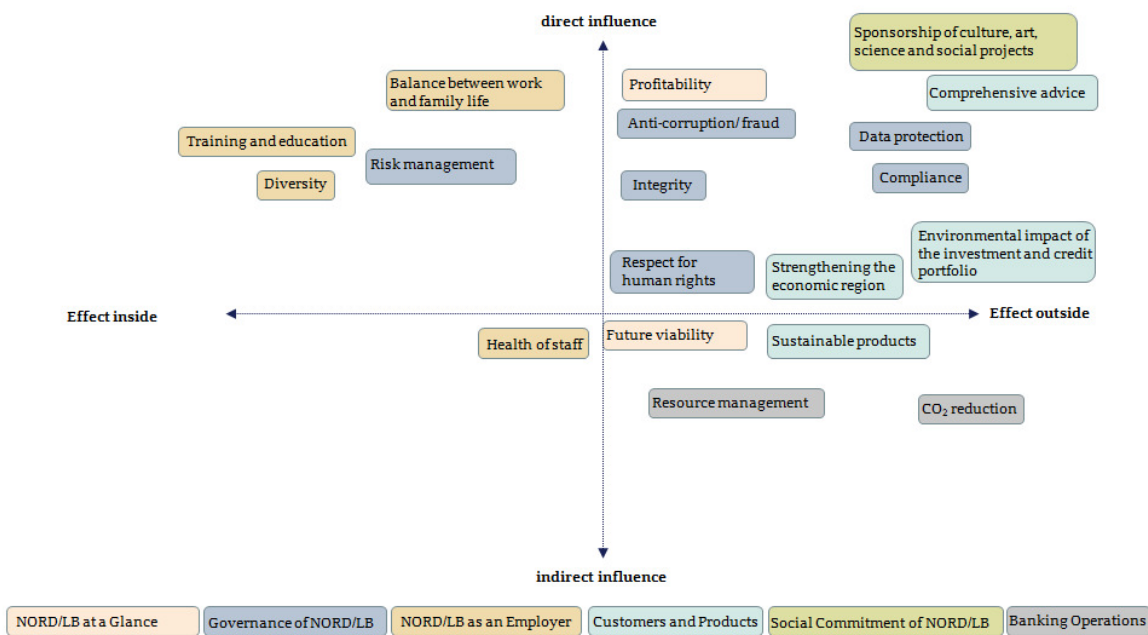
direct influence

Sponsorship of culture, art, science and social projects

Balance between work and family life

Profitability

Comprehensive advice

Anti-corruption/ fraud

Training and education

Data protection

Risk management

Diversity

Integrity

Compliance

Environmental impact of the investment and credit portfolio

Respect for human rights

Strengthening the economic region

Effect inside

Effect outside

Future viability

Health of staff

Sustainable products

Resource management

$CO_2$ reduction

indirect influence

NORD/LB at a Glance | Governance of NORD/LB | NORD/LB as an Employer | Customers and Products | Social Commitment of NORD/LB | Banking Operations